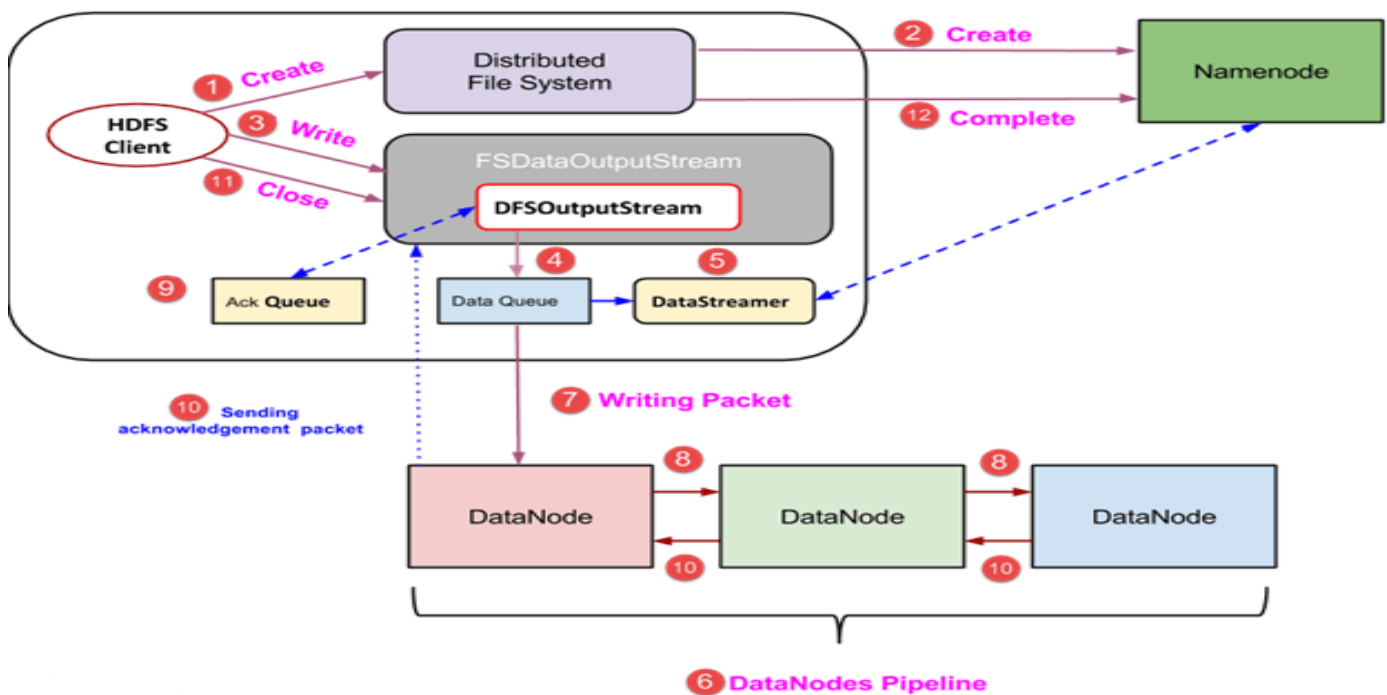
HDFS Client

1 Create

3 Write

11 Close

Distributed File System

2 Create

12 Complete

Namenode

FSDataOutputStream

DFSOutputStream

4

5

9

Ack Queue

Data Queue

DataStreamer

10 Sending acknowledgement packet

7 Writing Packet

8

8

DataNode

DataNode

DataNode

10

10

6 DataNodes Pipeline